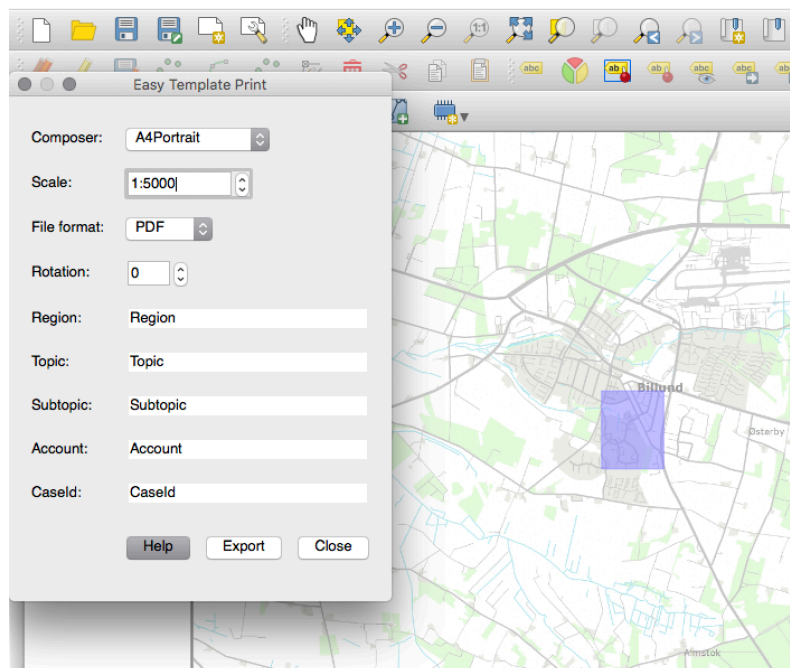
Easy Template Print

Composer: A4Portrait

Scale: 1:5000

File format: PDF

Rotation: 0

Region: Region

Topic: Topic

Subtopic: Subtopic

Account: Account

CaseId: CaseId

Help Export Close

abc abc abc abc

Billund

Østerby

Amstok